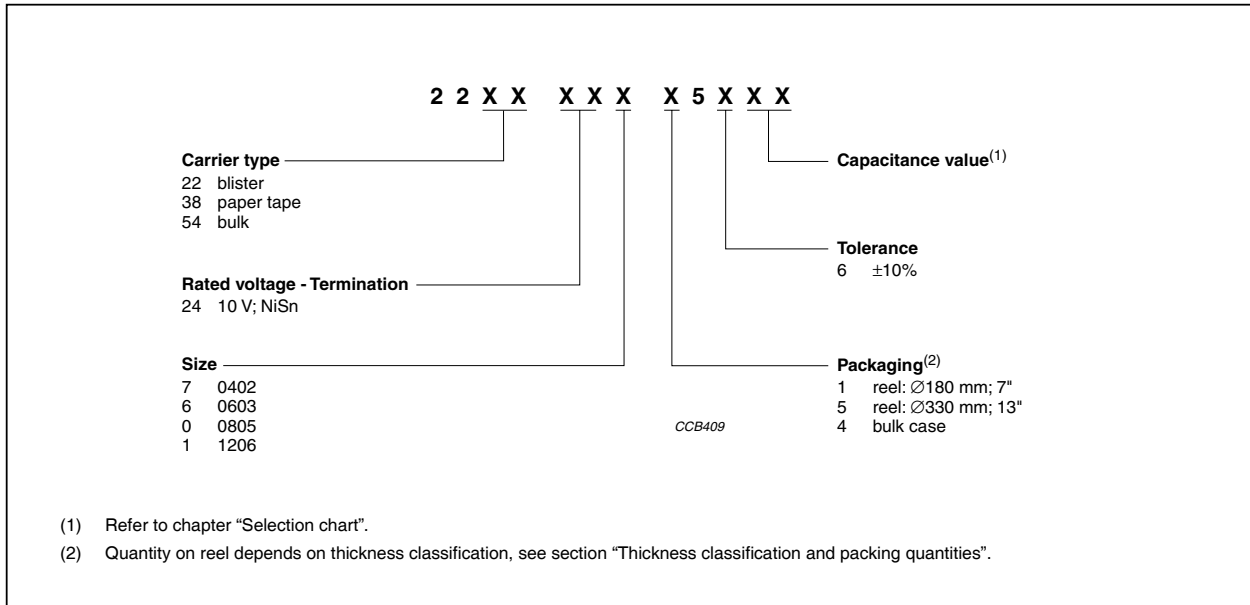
2 2 X X X X X X 5 X X X

Carrier type
22 blister
38 paper tape
54 bulk

Capacitance value$^{(1)}$

Tolerance
6 ±10%

Rated voltage - Termination
24 10 V; NiSn

Size
7 0402
6 0603
0 0805
1 1206

CCB409

Packaging$^{(2)}$
1 reel: ∅180 mm; 7"
5 reel: ∅330 mm; 13"
4 bulk case

(1) Refer to chapter “Selection chart”.

(2) Quantity on reel depends on thickness classification, see section “Thickness classification and packing quantities”.